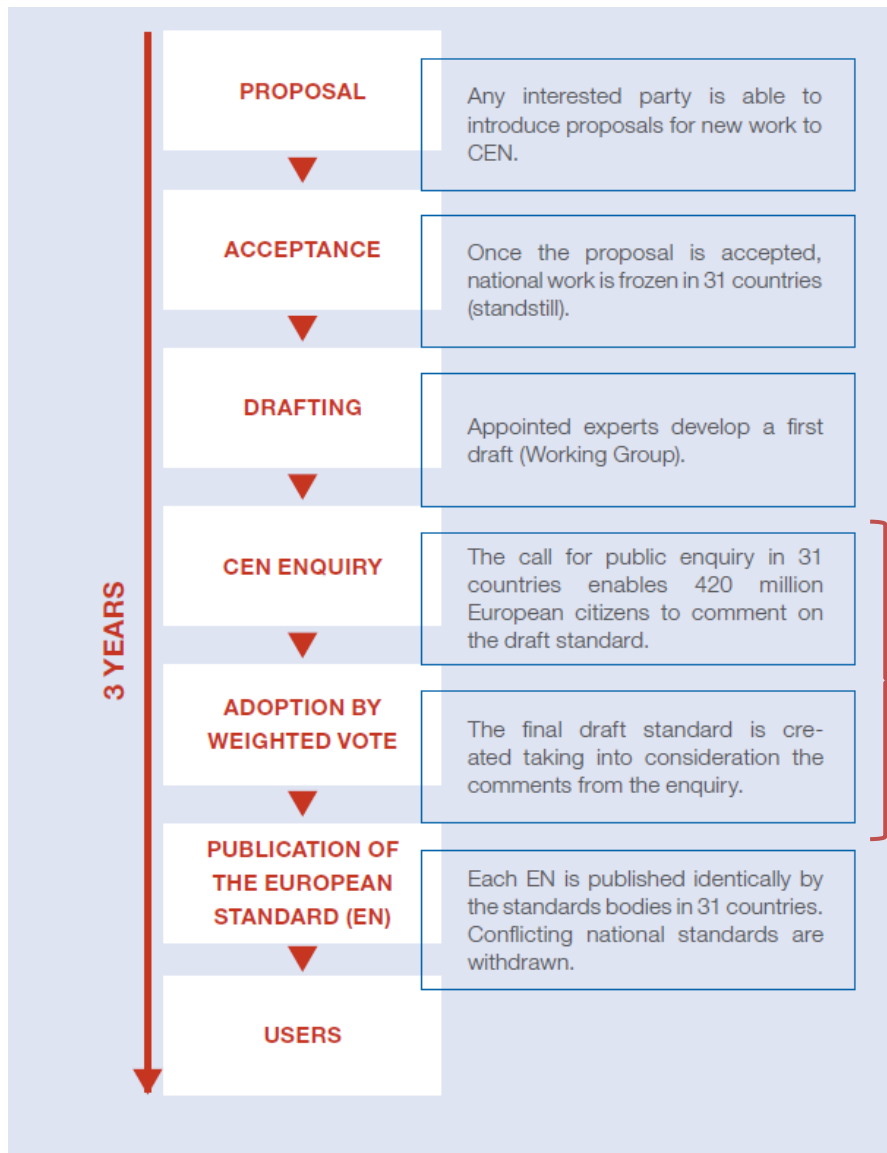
3 YEARS

PROPOSAL

Any interested party is able to introduce proposals for new work to CEN.

ACCEPTANCE

Once the proposal is accepted, national work is frozen in 31 countries (standstill).

DRAFTING

Appointed experts develop a first draft (Working Group).

CEN ENQUIRY

The call for public enquiry in 31 countries enables 420 million European citizens to comment on the draft standard.

ADOPTION BY WEIGHTED VOTE

The final draft standard is created taking into consideration the comments from the enquiry.

PUBLICATION OF THE EUROPEAN STANDARD (EN)

Each EN is published identically by the standards bodies in 31 countries. Conflicting national standards are withdrawn.

USERS